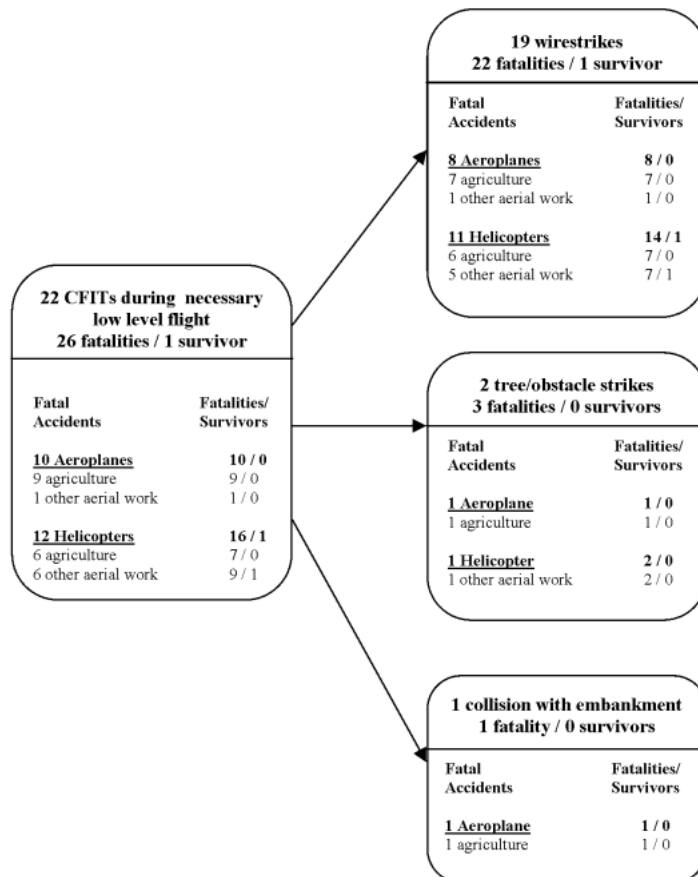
22 CFITs during necessary low level flight
26 fatalities / 1 survivor

| Fatal Accidents | Fatalities/ Survivors |
|---|---|
| 10 Aeroplanes | 10 / 0 |
| 9 agriculture | 9 / 0 |
| 1 other aerial work | 1 / 0 |
| 12 Helicopters | 16 / 1 |
| 6 agriculture | 7 / 0 |
| 6 other aerial work | 9 / 1 |

19 wirestrikes
22 fatalities / 1 survivor

| Fatal Accidents | Fatalities/ Survivors |
|---|---|
| 8 Aeroplanes | 8 / 0 |
| 7 agriculture | 7 / 0 |
| 1 other aerial work | 1 / 0 |
| 11 Helicopters | 14 / 1 |
| 6 agriculture | 7 / 0 |
| 5 other aerial work | 7 / 1 |

2 tree/obstacle strikes
3 fatalities / 0 survivors

| Fatal Accidents | Fatalities/ Survivors |
|---|---|
| 1 Aeroplane | 1 / 0 |
| 1 agriculture | 1 / 0 |
| 1 Helicopter | 2 / 0 |
| 1 other aerial work | 2 / 0 |

1 collision with embankment
1 fatality / 0 survivors

| Fatal Accidents | Fatalities/ Survivors |
|---|---|
| 1 Aeroplane | 1 / 0 |
| 1 agriculture | 1 / 0 |